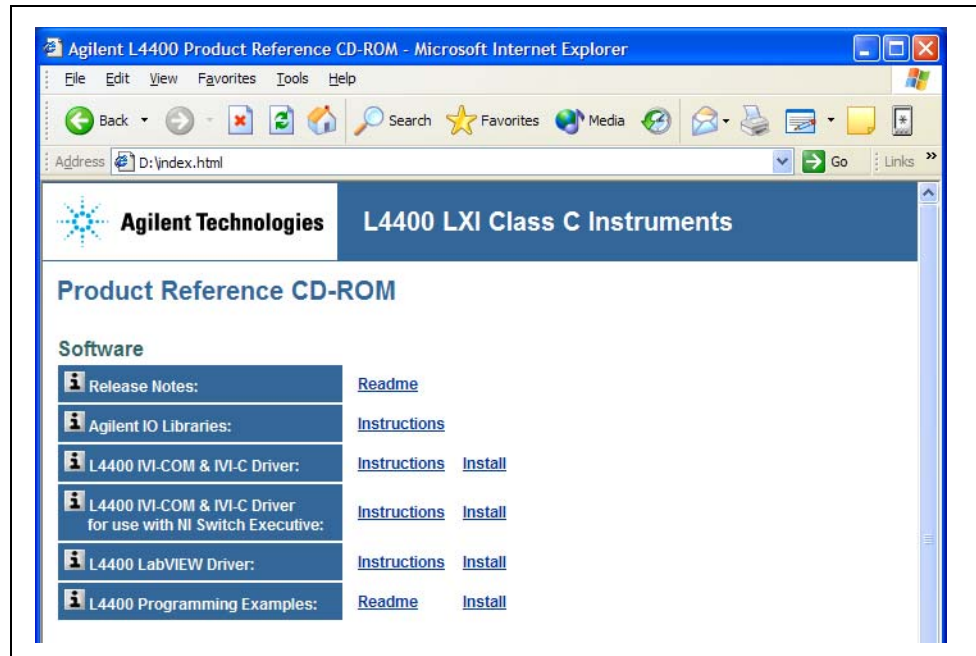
Agilent L4400 Product Reference CD-ROM - Microsoft Internet Explorer

File Edit View Favorites Tools Help

Back Search Favorites Media

Address D:\index.html Go Links »

Agilent Technologies L4400 LXI Class C Instruments

Product Reference CD-ROM

Software

| | | |
|---|---|---|
| Release Notes: | Readme | |
| Agilent IO Libraries: | Instructions | |
| L4400 IVI-COM & IVI-C Driver: | Instructions | Install |
| L4400 IVI-COM & IVI-C Driver for use with NI Switch Executive: | Instructions | Install |
| L4400 LabVIEW Driver: | Instructions | Install |
| L4400 Programming Examples: | Readme | Install |